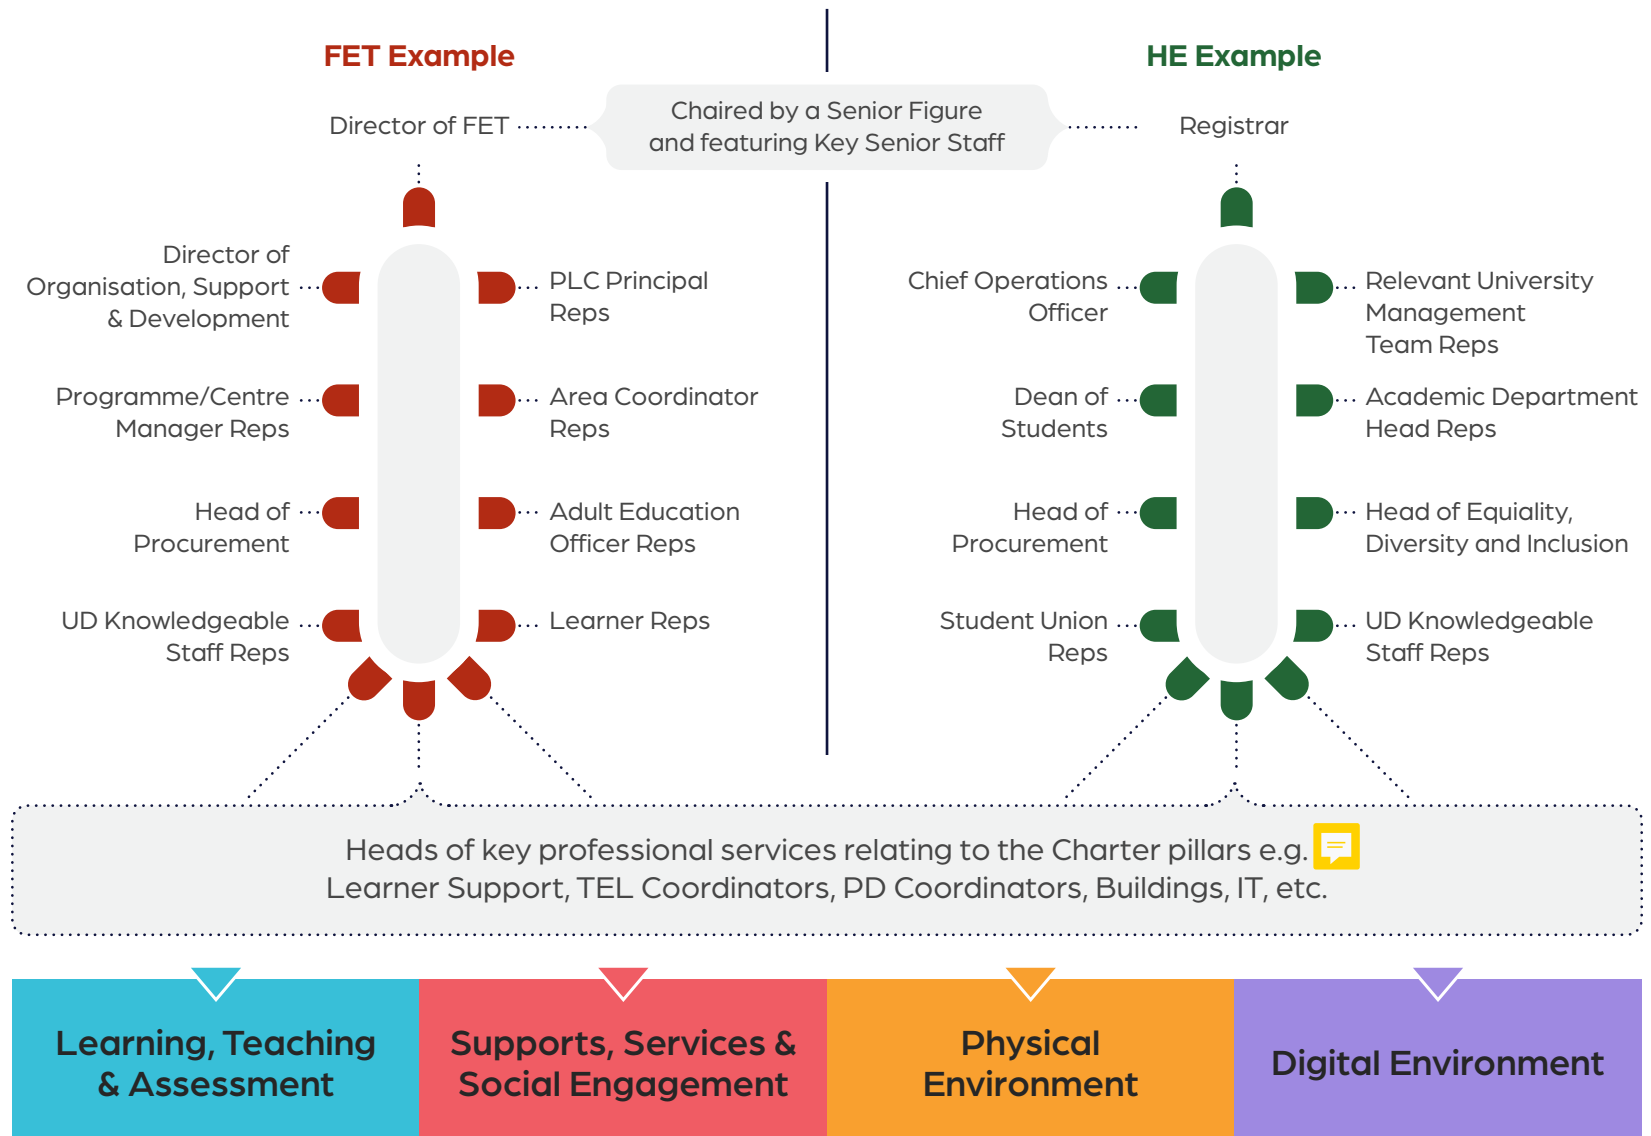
FET Example

HE Example

Director of FET

Chaired by a Senior Figure and featuring Key Senior Staff

Registrar

Director of Organisation, Support & Development

PLC Principal Reps

Programme/Centre Manager Reps

Area Coordinator Reps

Head of Procurement

Adult Education Officer Reps

UD Knowledgeable Staff Reps

Learner Reps

Chief Operations Officer

Relevant University Management Team Reps

Dean of Students

Academic Department Head Reps

Head of Procurement

Head of Equiality, Diversity and Inclusion

Student Union Reps

UD Knowledgeable Staff Reps

Heads of key professional services relating to the Charter pillars e.g. Learner Support, TEL Coordinators, PD Coordinators, Buildings, IT, etc.

Learning, Teaching & Assessment

Supports, Services & Social Engagement

Physical Environment

Digital Environment